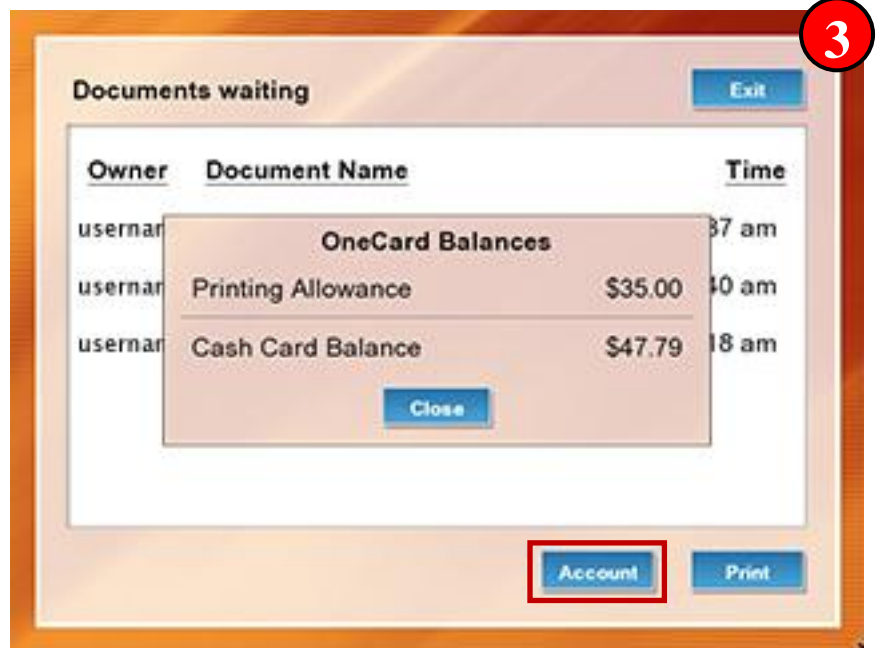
3

Documents waiting

Exit

| Owner | Document Name | Time |
|---|---|---|
| usernar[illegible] | | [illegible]37 am |
| usernar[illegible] | | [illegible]40 am |
| usernar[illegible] | | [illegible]18 am |

OneCard Balances

Printing Allowance $35.00

Cash Card Balance $47.79

Close

Account

Print